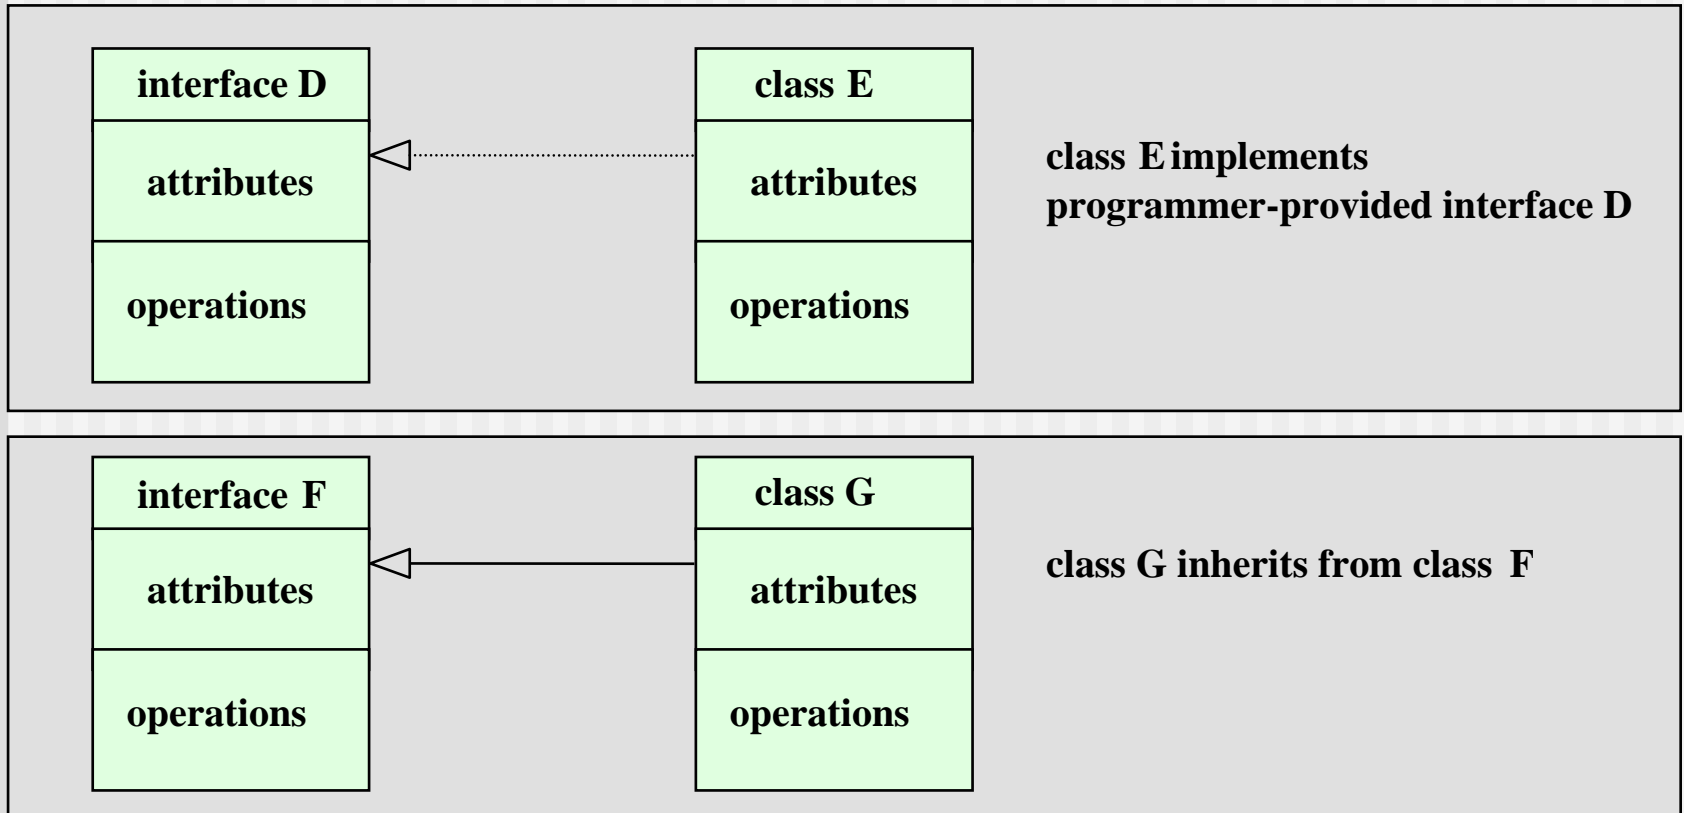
interface D

attributes

operations

class E

attributes

operations

class E implements programmer-provided interface D

interface F

attributes

operations

class G

attributes

operations

class G inherits from class F